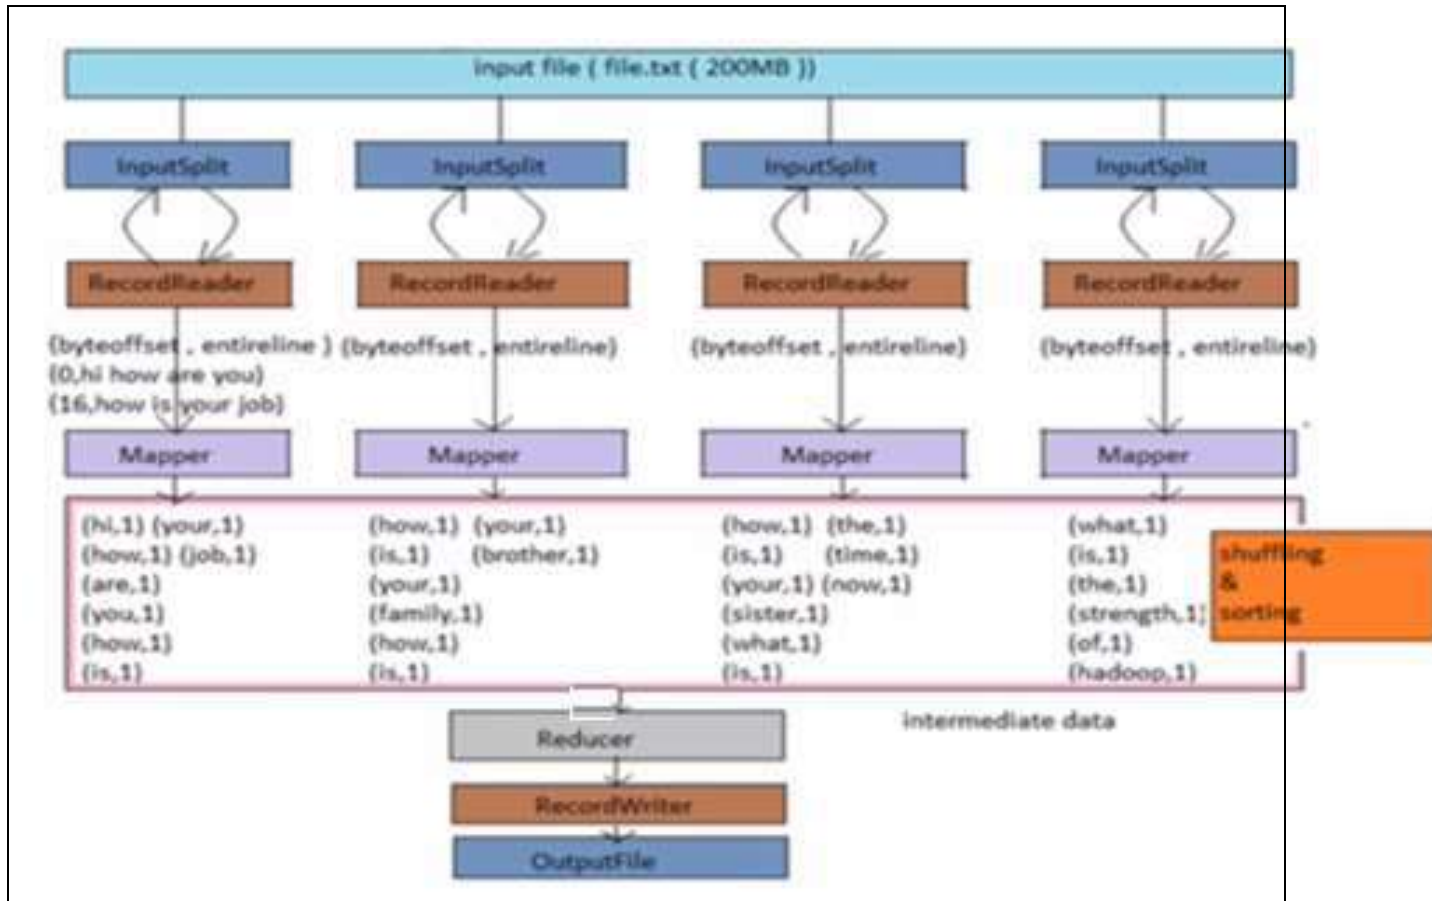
input file ( file.txt ( 200MB ))

InputSplit

InputSplit

InputSplit

InputSplit

RecordReader

RecordReader

RecordReader

RecordReader

(byteoffset , entireline )
(0,hi how are you)
(16,how is your job)

(byteoffset , entireline)

(byteoffset , entireline)

(byteoffset , entireline)

Mapper

Mapper

Mapper

Mapper

(hi,1) (your,1)
(how,1) (job,1)
(are,1)
(you,1)
(how,1)
(is,1)

(how,1) (your,1)
(is,1) (brother,1)
(your,1)
(family,1)
(how,1)
(is,1)

(how,1) (the,1)
(is,1) (time,1)
(your,1) (now,1)
(sister,1)
(what,1)
(is,1)

(what,1)
(is,1)
(the,1)
(strength,1)
(of,1)
(hadoop,1)

shuffling
&
sorting

intermediate data

Reducer

RecordWriter

OutputFile